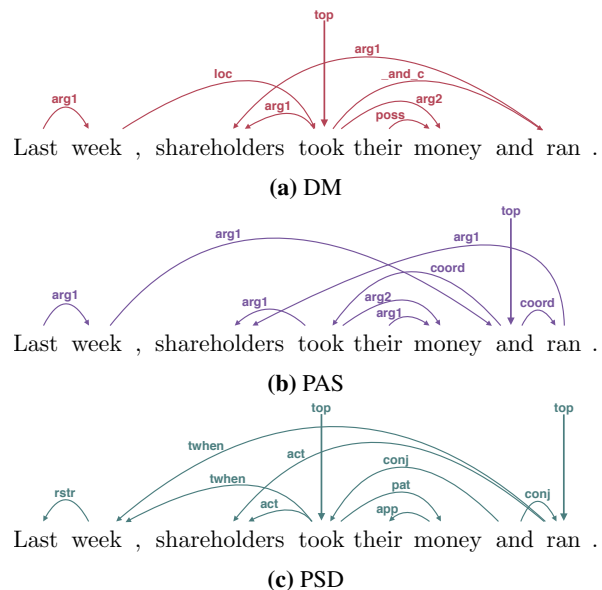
top
arg1
loc
_and_c
arg1
arg1
arg2
poss
Last week , shareholders took their money and ran .
(a) DM

top
arg1
arg1
coord
arg1
arg1
arg2
coord
arg1
Last week , shareholders took their money and ran .
(b) PAS

top
top
twhen
act
conj
twhen
pat
rstr
conj
act
app
Last week , shareholders took their money and ran .
(c) PSD